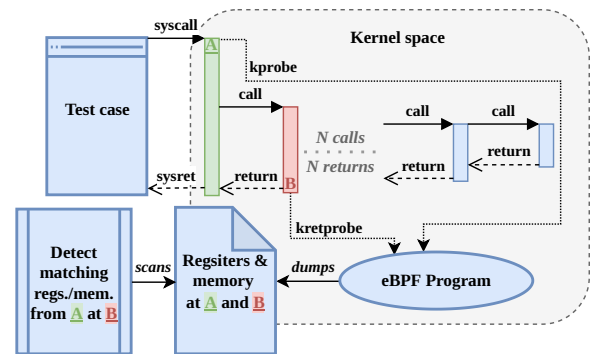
Kernel space

syscall

A

kprobe

Test case

call

call

call

N calls

N returns

return

return

sysret

return

B

kretprobe

Detect matching regs./mem. from A at B

scans

Regsiters & memory at A and B

dumps

eBPF Program